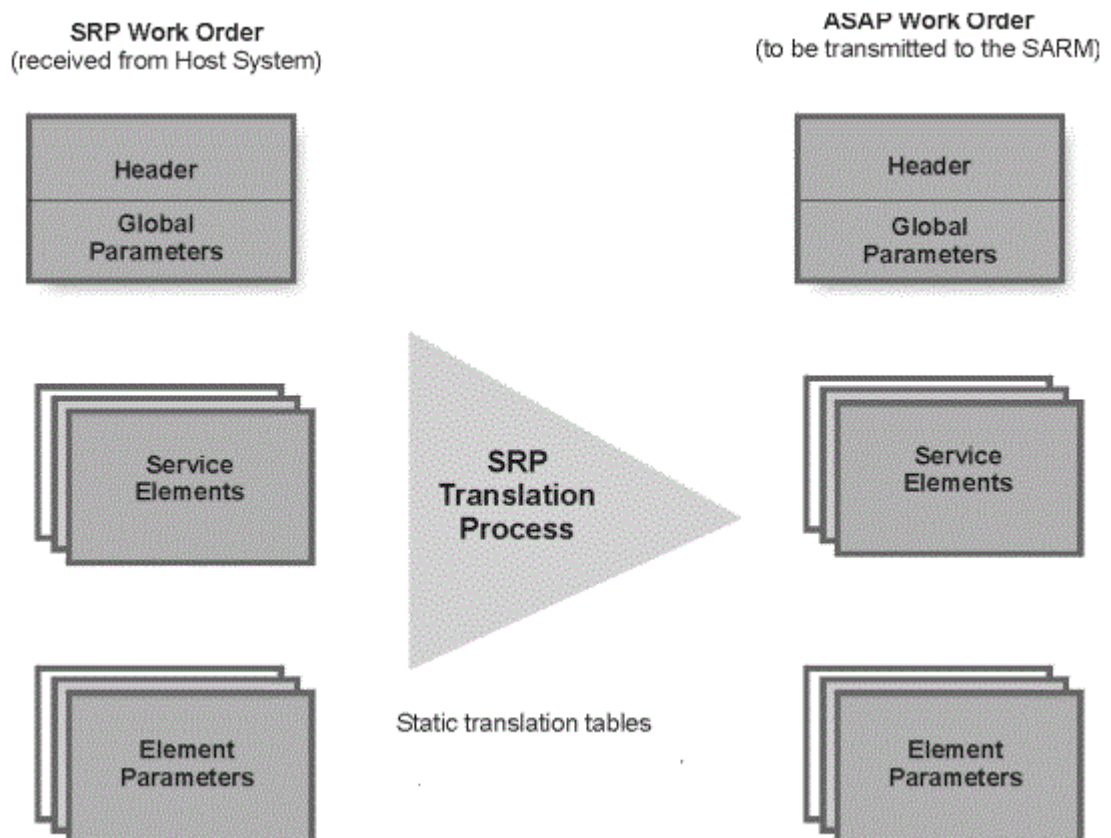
SRP Work Order
(received from Host System)

ASAP Work Order
(to be transmitted to the SARM)

Header

Global Parameters

Header

Global Parameters

Service Elements

SRP Translation Process

Service Elements

Element Parameters

Static translation tables

Element Parameters